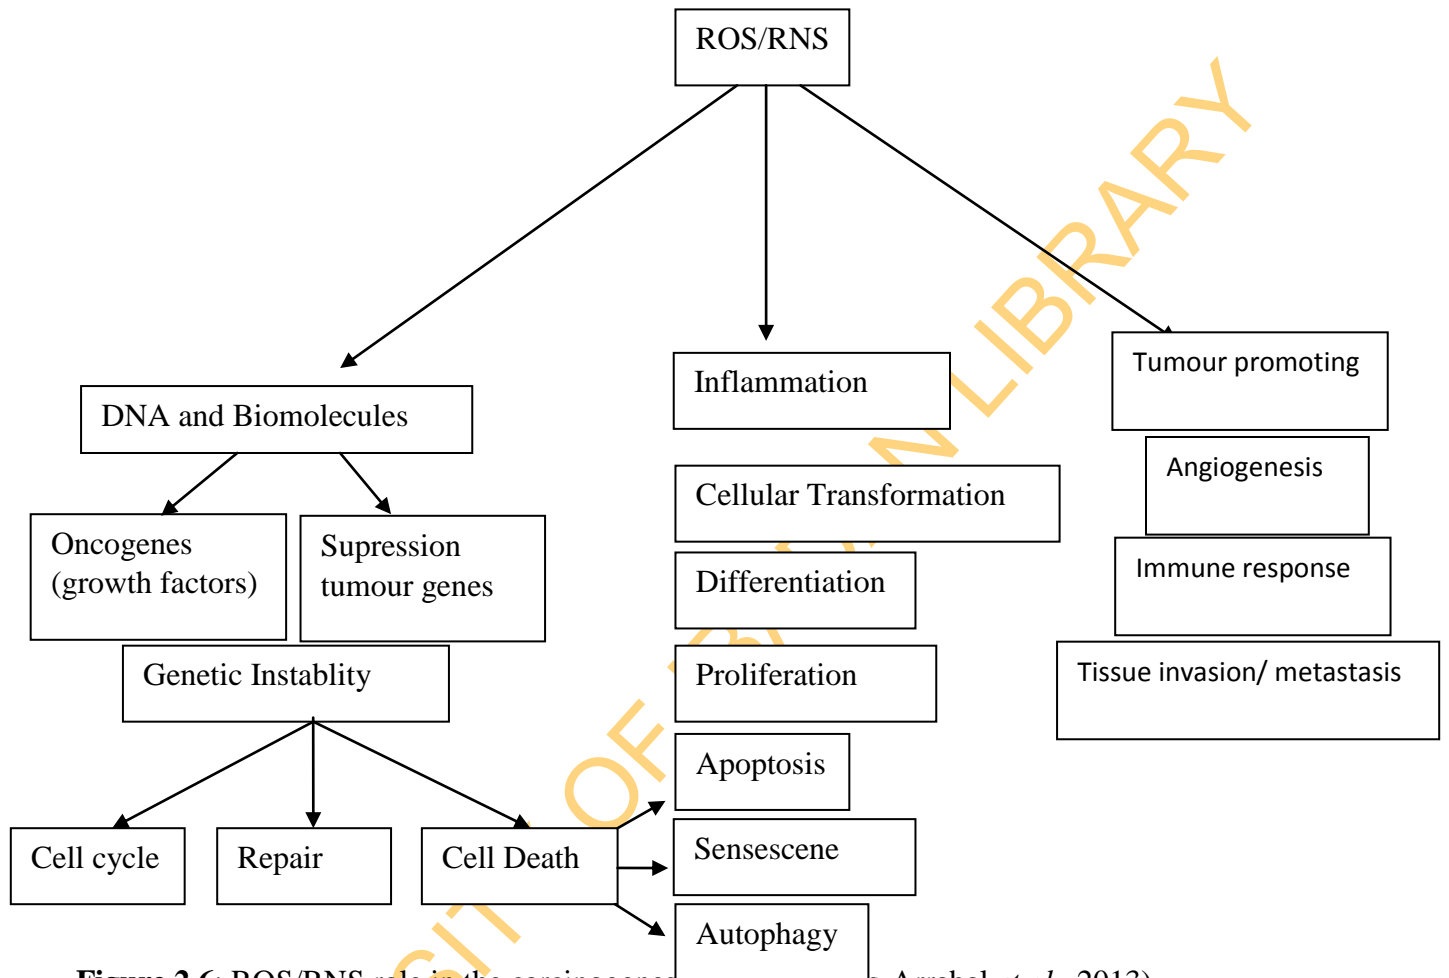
ROS/RNS

DNA and Biomolecules

Inflammation

Tumour promoting

Oncogenes (growth factors)

Supression tumour genes

Cellular Transformation

Angiogenesis

Immune response

Differentiation

Genetic Instablity

Proliferation

Tissue invasion/ metastasis

Apoptosis

Cell cycle

Repair

Cell Death

Sensescene

Autophagy

UNIVERSITY OF IBADAN LIBRARY

Figure 2.6: ROS/RNS role in the carcinogenes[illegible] Arrebol et al., 2013)